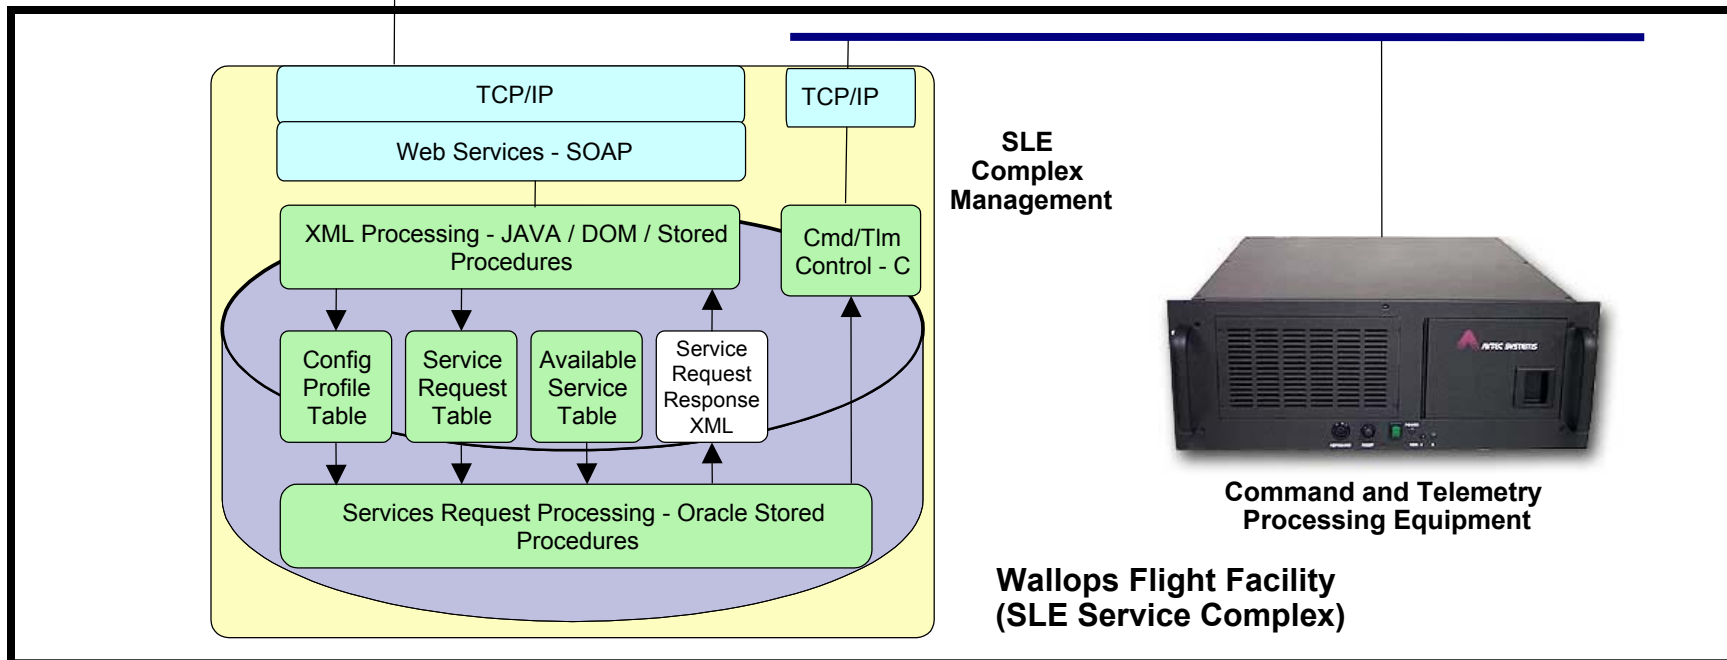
TCP/IP

Web Services - SOAP

TCP/IP

SLE Complex Management

XML Processing - JAVA / DOM / Stored Procedures

Cmd/Tlm Control - C

Config Profile Table

Service Request Table

Available Service Table

Service Request Response XML

Services Request Processing - Oracle Stored Procedures

Command and Telemetry Processing Equipment

Wallops Flight Facility (SLE Service Complex)